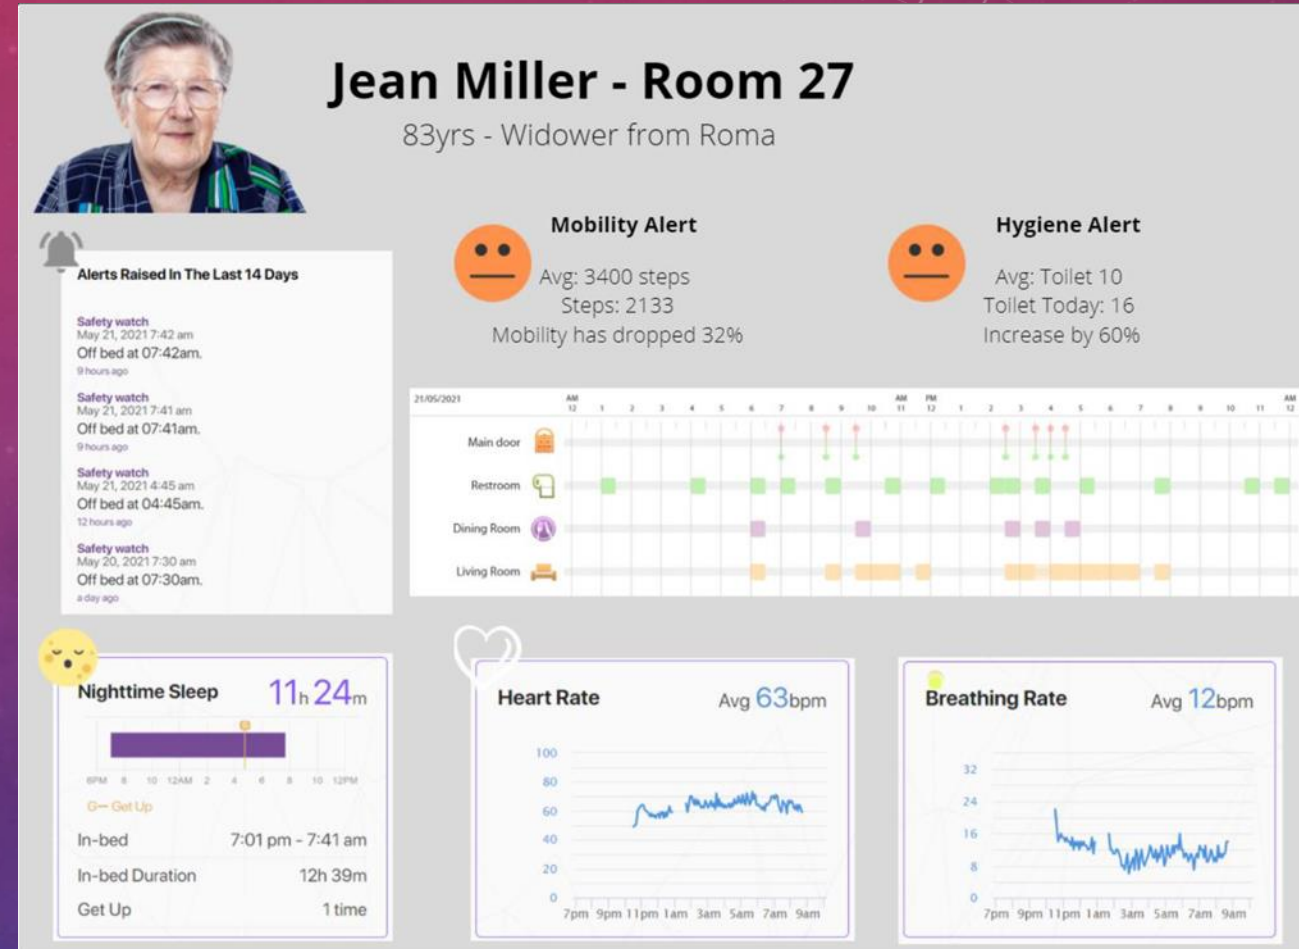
Jean Miller - Room 27

83yrs - Widower from Roma

Mobility Alert

Avg: 3400 steps
Steps: 2133
Mobility has dropped 32%

Hygiene Alert

Avg: Toilet 10
Toilet Today: 16
Increase by 60%

Alerts Raised In The Last 14 Days

Safety watch
May 21, 2021 7:42 am
Off bed at 07:42am.
9 hours ago

Safety watch
May 21, 2021 7:41 am
Off bed at 07:41am.
9 hours ago

Safety watch
May 21, 2021 4:45 am
Off bed at 04:45am.
12 hours ago

Safety watch
May 20, 2021 7:30 am
Off bed at 07:30am.
a day ago

21/05/2021

AM 12 1 2 3 4 5 6 7 8 9 10 11 AM PM 12 1 2 3 4 5 6 7 8 9 10 11 AM 12

Main door

Restroom

Dining Room

Living Room

Nighttime Sleep 11h 24m

6PM 8 10 12AM 2 4 6 8 10 12PM

Get Up

In-bed 7:01 pm - 7:41 am

In-bed Duration 12h 39m

Get Up 1 time

Heart Rate Avg 63bpm

100
80
60
40
20
0

7pm 9pm 11pm 1am 3am 5am 7am 9am

Breathing Rate Avg 12bpm

32
24
16
8
0

7pm 9pm 11pm 1am 3am 5am 7am 9am